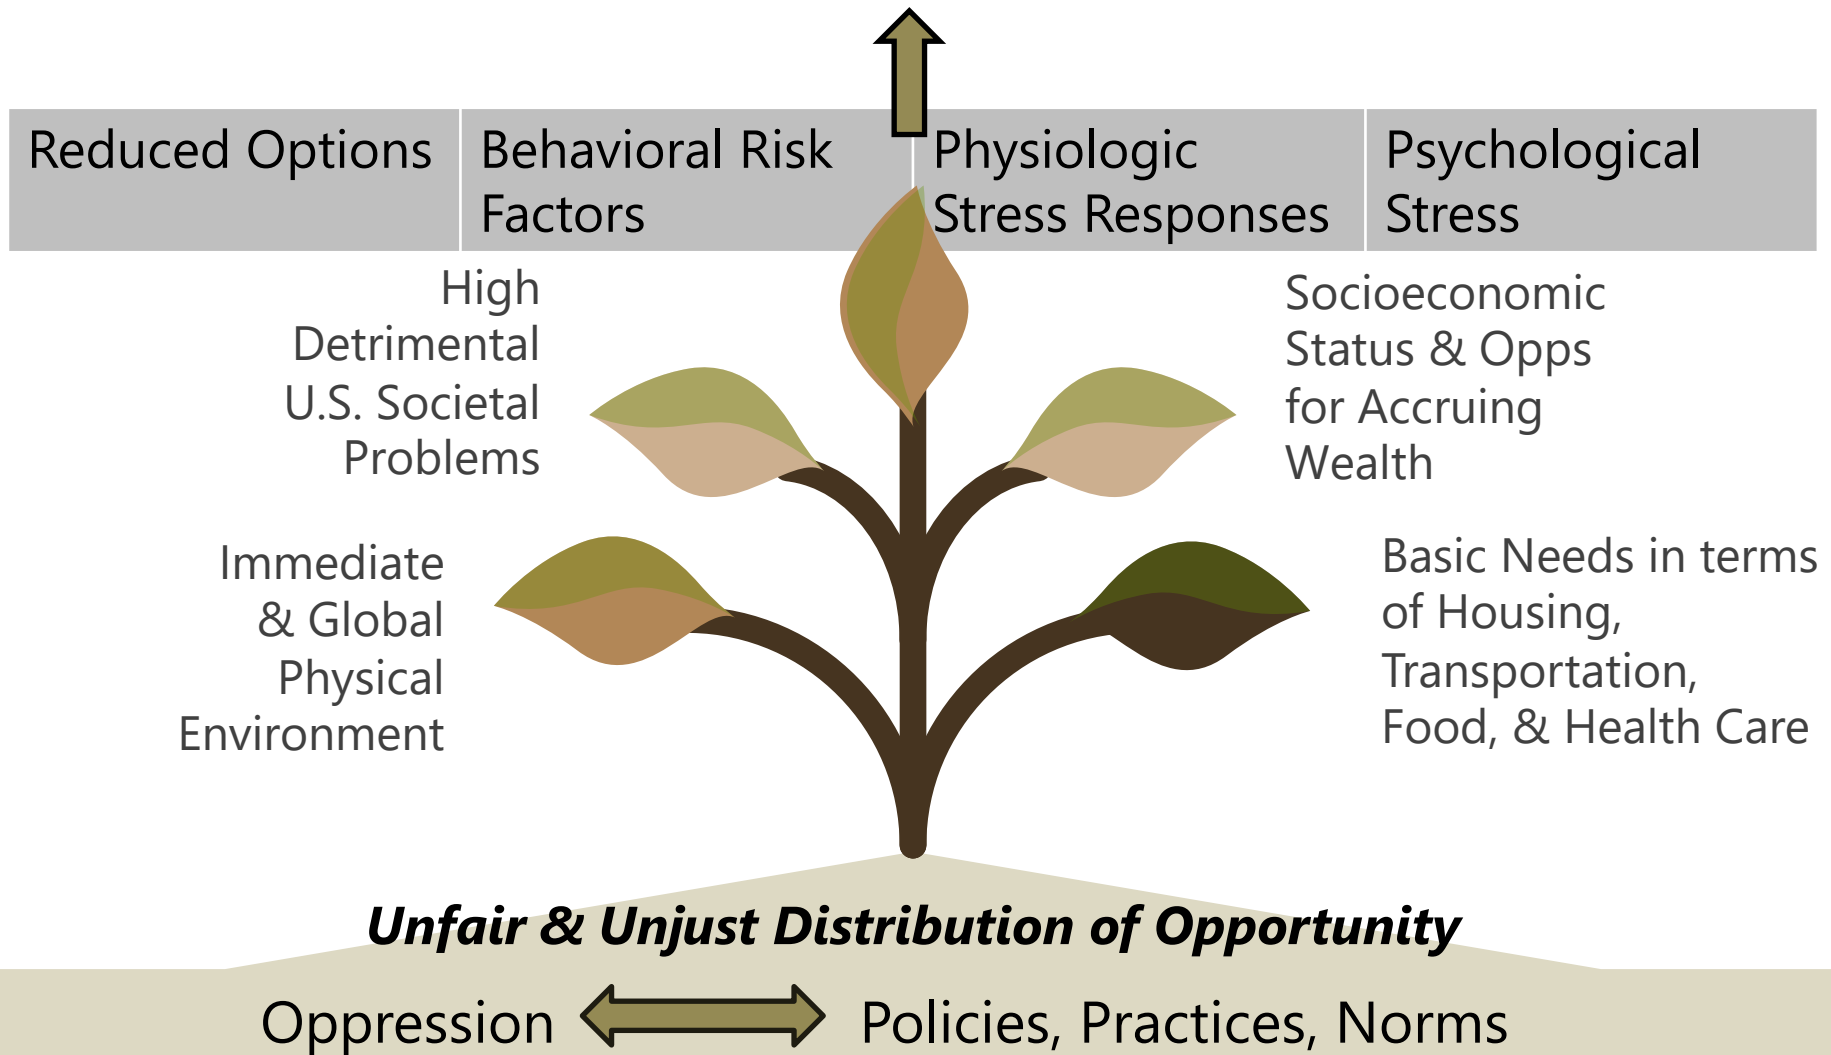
| Reduced Options | Behavioral Risk Factors | Physiologic Stress Responses | Psychological Stress |
|---|---|---|---|

High Detrimental U.S. Societal Problems

Socioeconomic Status & Opps for Accruing Wealth

Immediate & Global Physical Environment

Basic Needs in terms of Housing, Transportation, Food, & Health Care

Unfair & Unjust Distribution of Opportunity

Oppression Policies, Practices, Norms